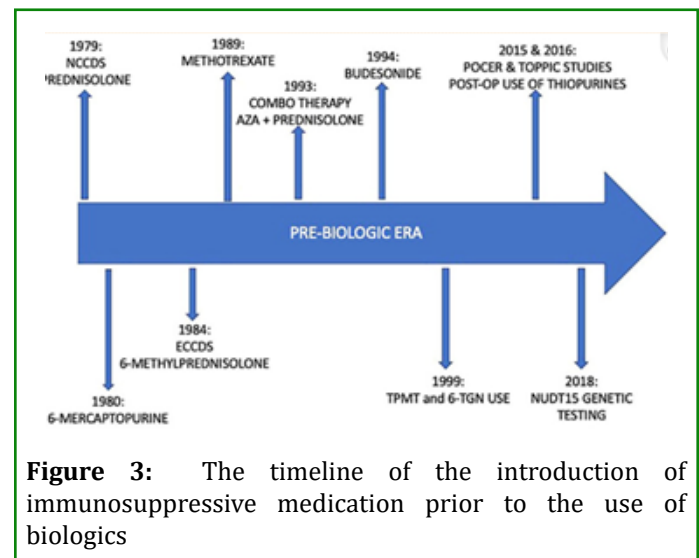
1979:
NCCDS
'REDNISOLONE

1989:
METHOTREXATE

1993:
COMBO THERAPY
AZA + PREDNISOLONE

1994:
BUDESONIDE

2015 & 2016:
POCER & TOPPIC STUDIES
POST-OP USE OF THIOPURINES

PRE-BIOLOGIC ERA

1980:
6-MERCAPTOPURINE

1984:
ECCDS
6-METHYLPREDNISOLONE

1999:
TPMT and 6-TGN USE

2018:
NUDT15 GENETIC
TESTING

**Figure 3:** The timeline of the introduction of immunosuppressive medication prior to the use of biologics